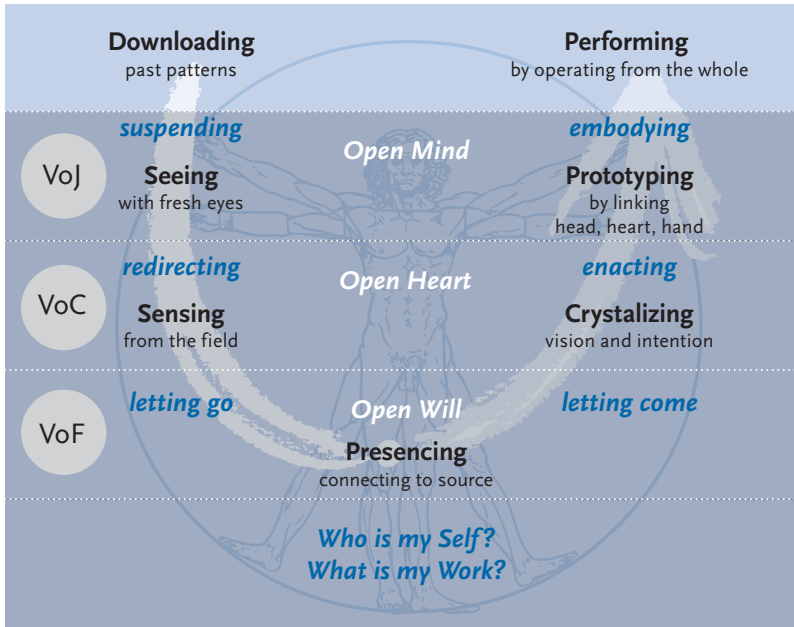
Downloading
past patterns

Performing
by operating from the whole

suspending

embodying

Open Mind

VoJ

Seeing
with fresh eyes

Prototyping
by linking
head, heart, hand

redirecting

enacting

Open Heart

VoC

Sensing
from the field

Crystalizing
vision and intention

letting go

Open Will

letting come

VoF

Presencing
connecting to source

Who is my Self?
What is my Work?